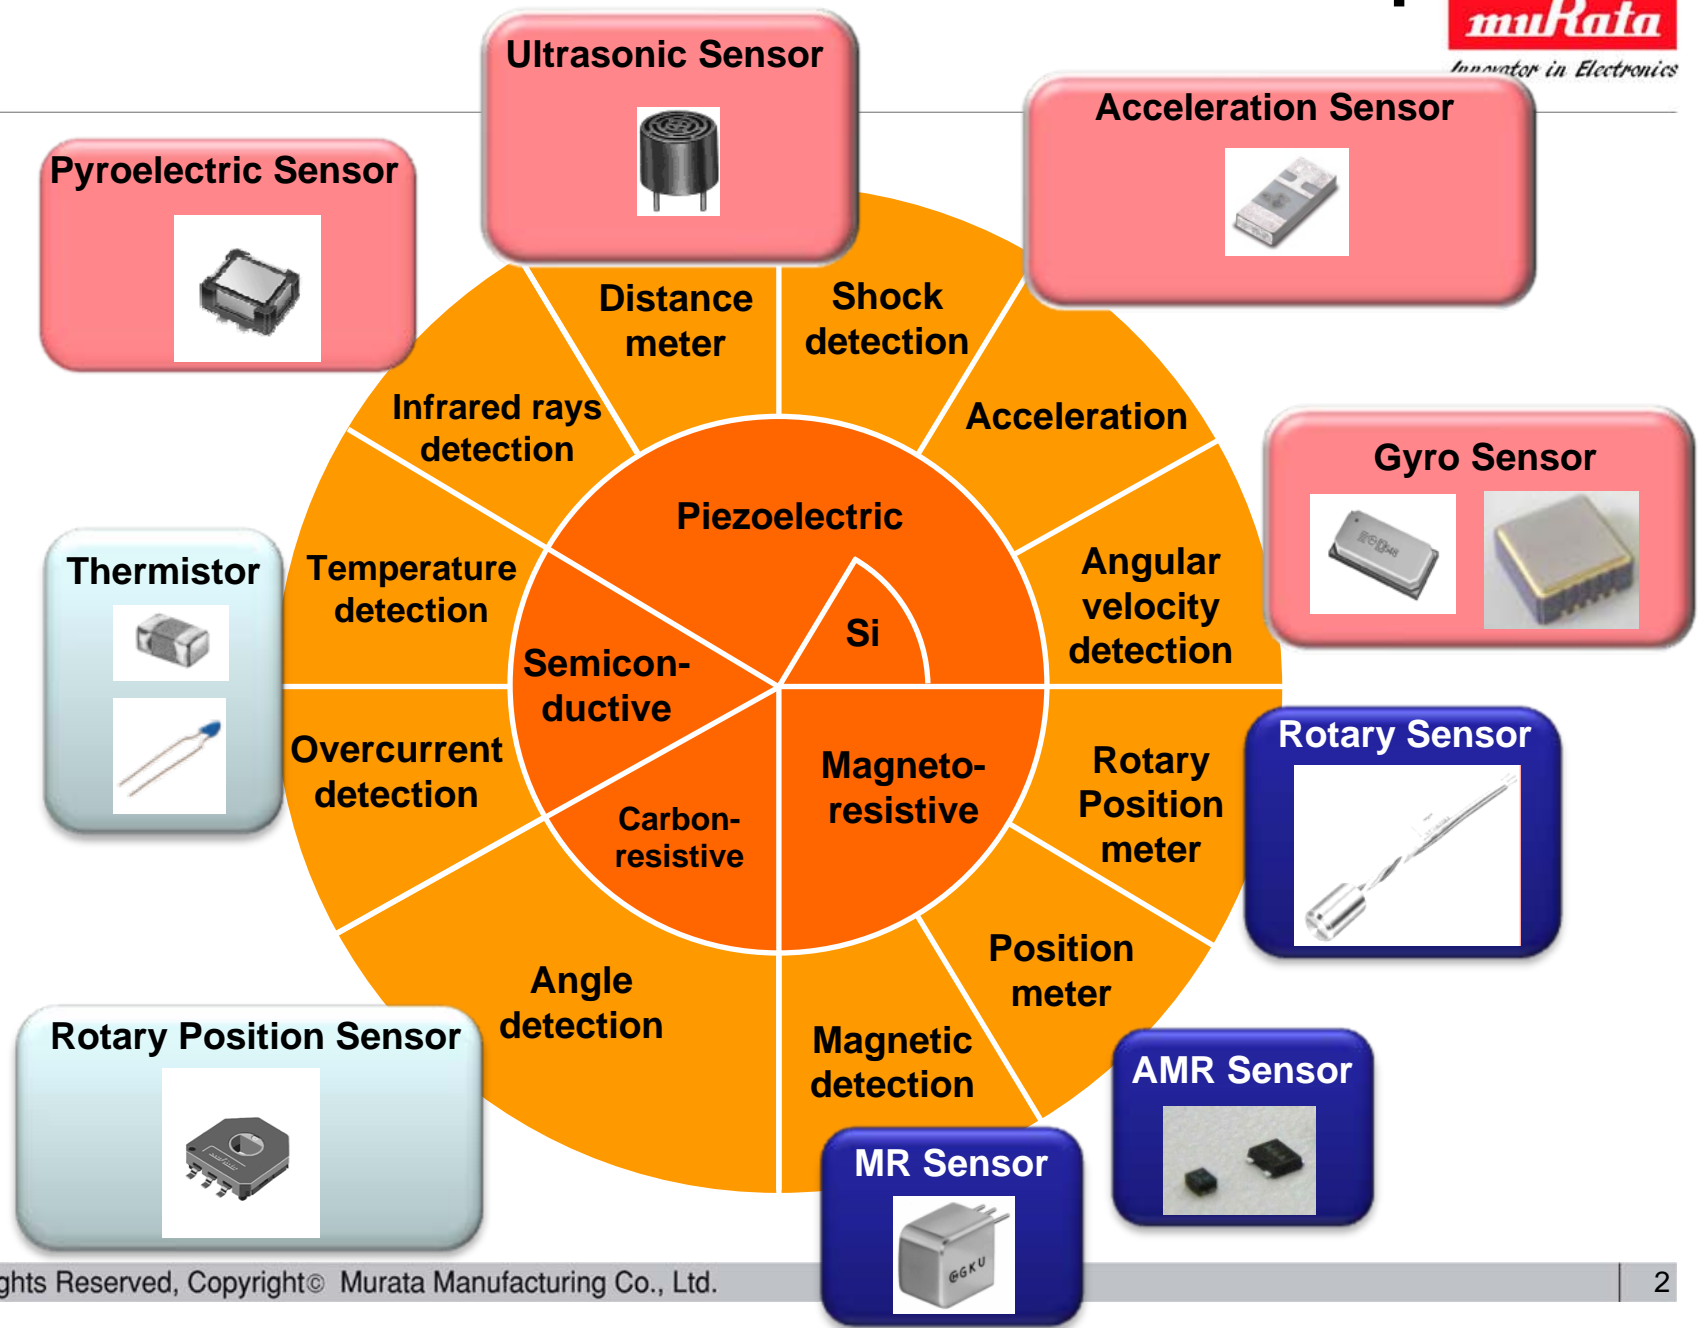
muRata
Innovator in Electronics

Ultrasonic Sensor

Acceleration Sensor

Pyroelectric Sensor

Distance meter

Shock detection

Infrared rays detection

Acceleration

Gyro Sensor

Piezoelectric

Si

Thermistor

Temperature detection

Angular velocity detection

Semicon-ductive

Overcurrent detection

Magneto-resistive

Carbon-resistive

Rotary Position meter

Rotary Sensor

Position meter

Angle detection

Rotary Position Sensor

Magnetic detection

AMR Sensor

MR Sensor

ghts Reserved, Copyright© Murata Manufacturing Co., Ltd.

2